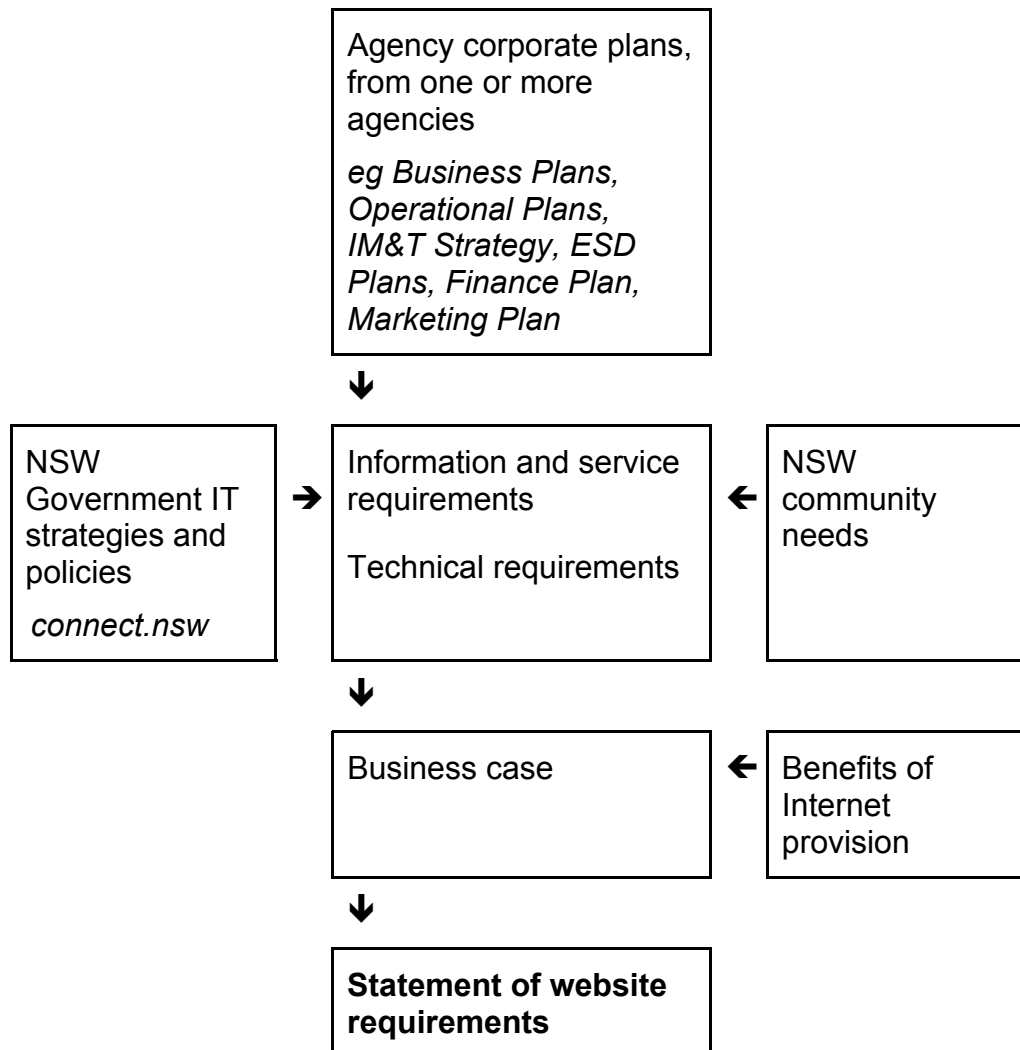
Agency corporate plans, from one or more agencies

*eg Business Plans, Operational Plans, IM&T Strategy, ESD Plans, Finance Plan, Marketing Plan*

NSW Government IT strategies and policies

*connect.nsw*

Information and service requirements

Technical requirements

NSW community needs

Business case

Benefits of Internet provision

**Statement of website requirements**